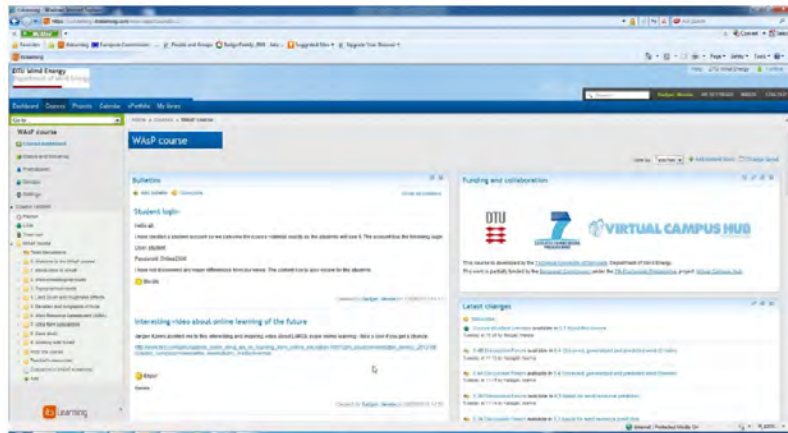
DTU Wind Energy
Department of Wind Energy

Dashboard Courses Projects Calendar ePortfolio My News

WAsP course

WAsP course

Bulletins

Student login

Hello all,

I have created a student account so we can view the course material exactly as the students will see it. The account has the following login:

User: student

Password: Dtuwe2000

I have not discovered any major differences to our views. The content is up to our course for the students.

Interesting video about online learning of the future

Funding and collaboration

DTU

VIRTUAL CAMPUS HUB

This course is developed by the Technical University of Denmark, Department of Wind Energy.

Latest changes

itslearning